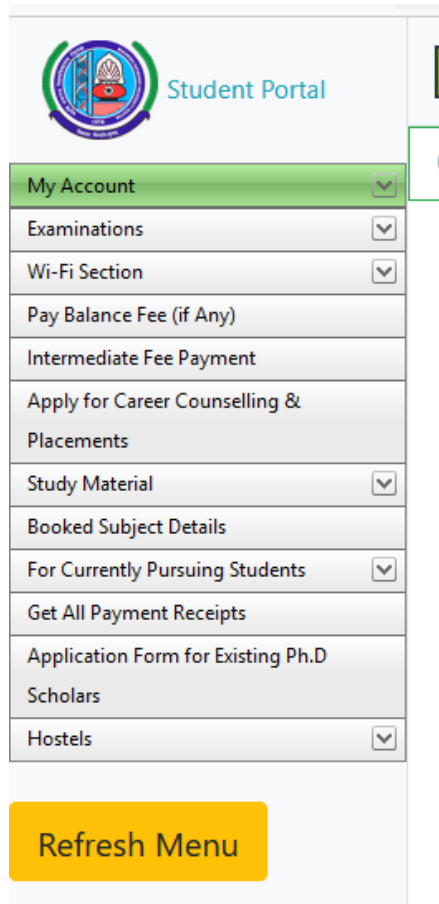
Student Portal

My Account

Examinations

Wi-Fi Section

Pay Balance Fee (if Any)

Intermediate Fee Payment

Apply for Career Counselling & Placements

Study Material

Booked Subject Details

For Currently Pursuing Students

Get All Payment Receipts

Application Form for Existing Ph.D Scholars

Hostels

Refresh Menu